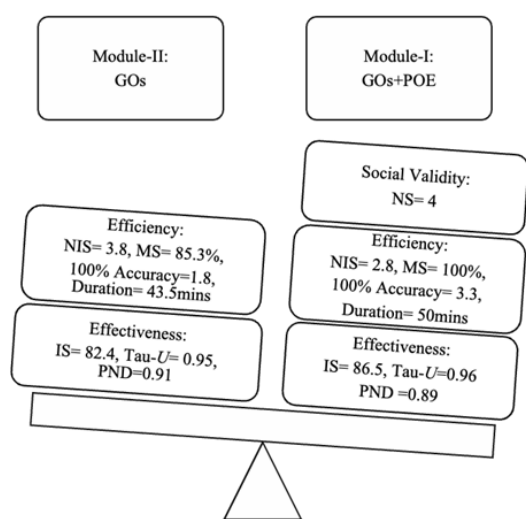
Module-II:
GOs

Module-I:
GOs+POE

Social Validity:
NS= 4

Efficiency:
NIS= 3.8, MS= 85.3%,
100% Accuracy=1.8,
Duration= 43.5mins

Efficiency:
NIS= 2.8, MS= 100%,
100% Accuracy= 3.3,
Duration= 50mins

Effectiveness:
IS= 82.4, Tau-*U*= 0.95,
PND=0.91

Effectiveness:
IS= 86.5, Tau-*U*=0.96
PND =0.89